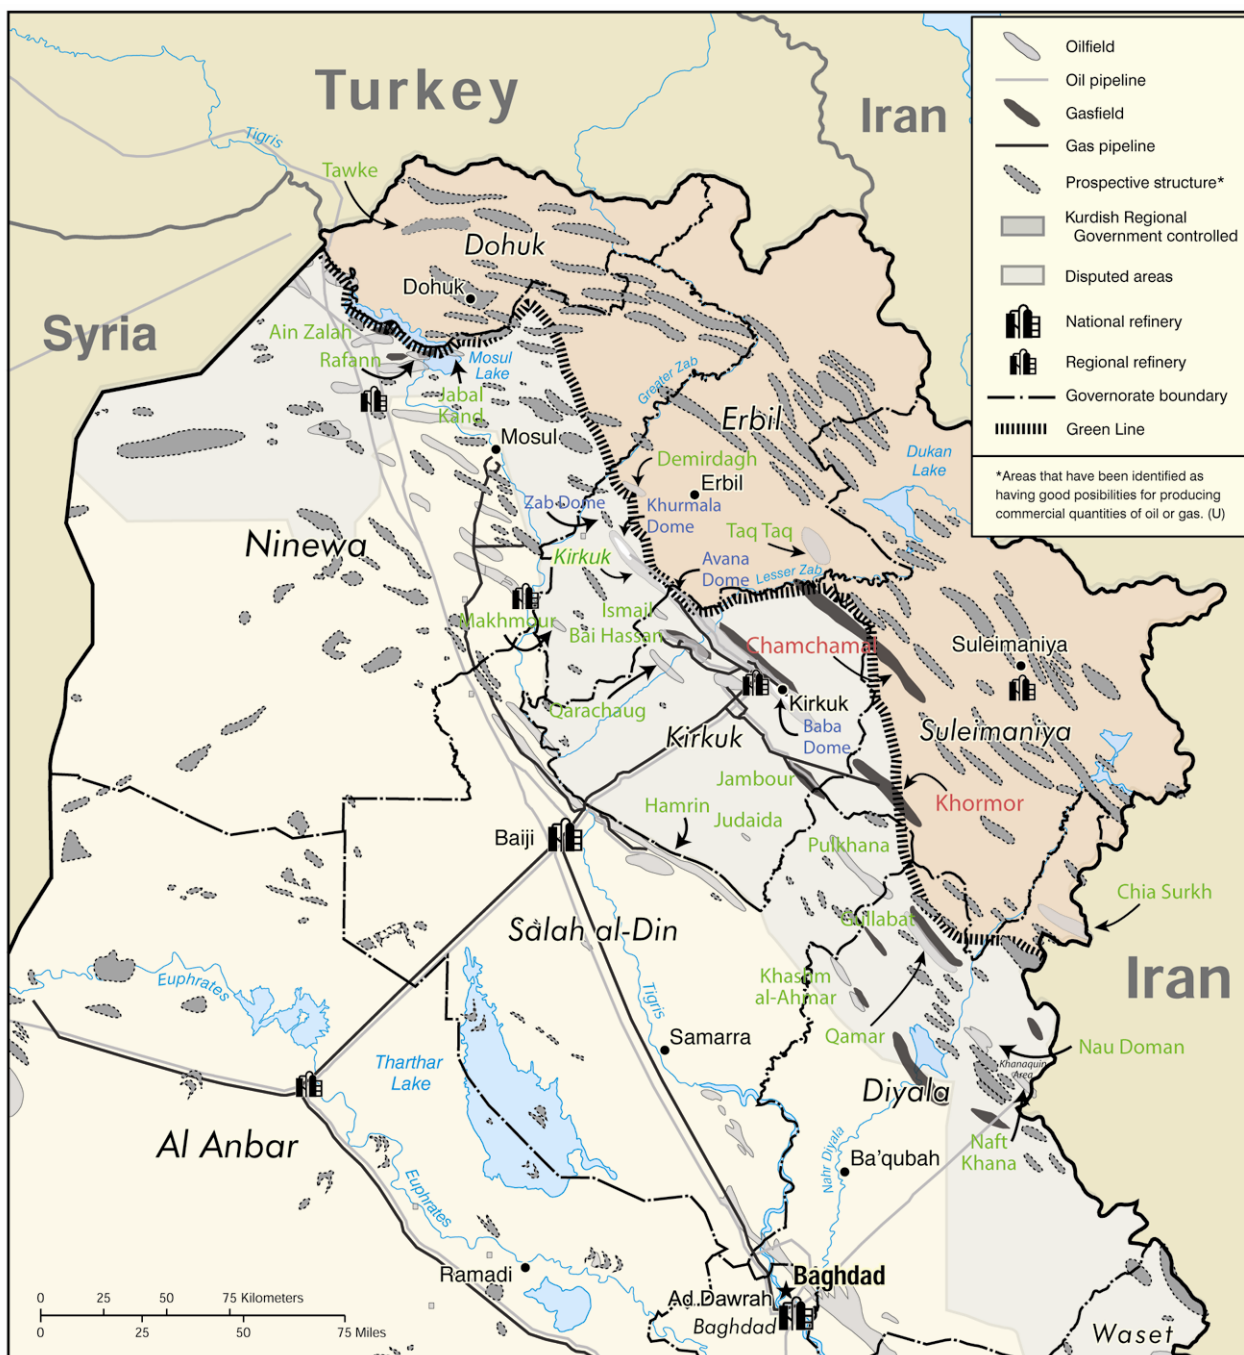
Turkey

Iran

Syria

Iran

Oilfield
Oil pipeline
Gasfield
Gas pipeline
Prospective structure*
Kurdish Regional Government controlled
Disputed areas
National refinery
Regional refinery
Governorate boundary
Green Line

*Areas that have been identified as having good posibilities for producing commercial quantities of oil or gas. (U)

Tigris
Tawke
Dohuk
Dohuk
Ain Zalah
Rafann
Mosul Lake
Jabal Kand
Mosul
Greater Zab
Erbil
Dukan Lake
Demirdagh
Erbil
Zab Dome
Khurmala Dome
Taq Taq
Ninewa
Kirkuk
Avana Dome
Lesser Zab
Makhmour
Ismail
Bai Hassan
Chamchamal
Suleimaniya
Qarachaug
Kirkuk
Baba Dome
Kirkuk
Suleimaniya
Jambour
Hamrin
Judaida
Khormor
Baiji
Pulkhana
Chia Surkh
Gullabat
Salah al-Din
Euphrates
Khashm al-Ahmar
Tigris
Tharthar Lake
Samarra
Qamar
Nau Doman
Khanaquin Area
Diyala
Al Anbar
Naft Khana
Nahr Diyala
Ba'qubah
Euphrates
Ramadi
Baghdad
Ad Dawrah
Baghdad
Waset

0 25 50 75 Kilometers
0 25 50 75 Miles